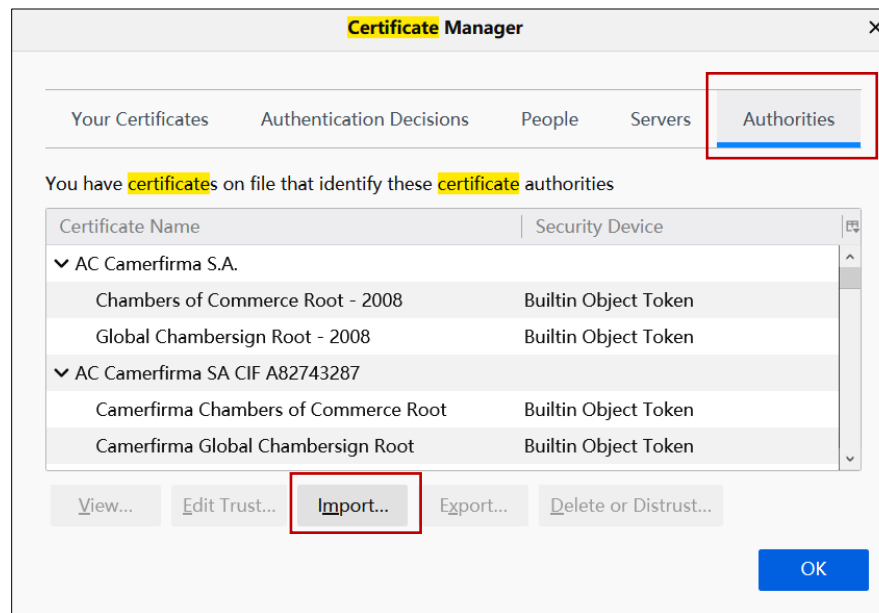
Certificate Manager

Your Certificates | Authentication Decisions | People | Servers | Authorities

You have certificates on file that identify these certificate authorities

| Certificate Name | Security Device |
|---|---|
| AC Camerfirma S.A. | |
| Chambers of Commerce Root - 2008 | Builtin Object Token |
| Global Chambersign Root - 2008 | Builtin Object Token |
| AC Camerfirma SA CIF A82743287 | |
| Camerfirma Chambers of Commerce Root | Builtin Object Token |
| Camerfirma Global Chambersign Root | Builtin Object Token |

View... | Edit Trust... | Import... | Export... | Delete or Distrust...

OK